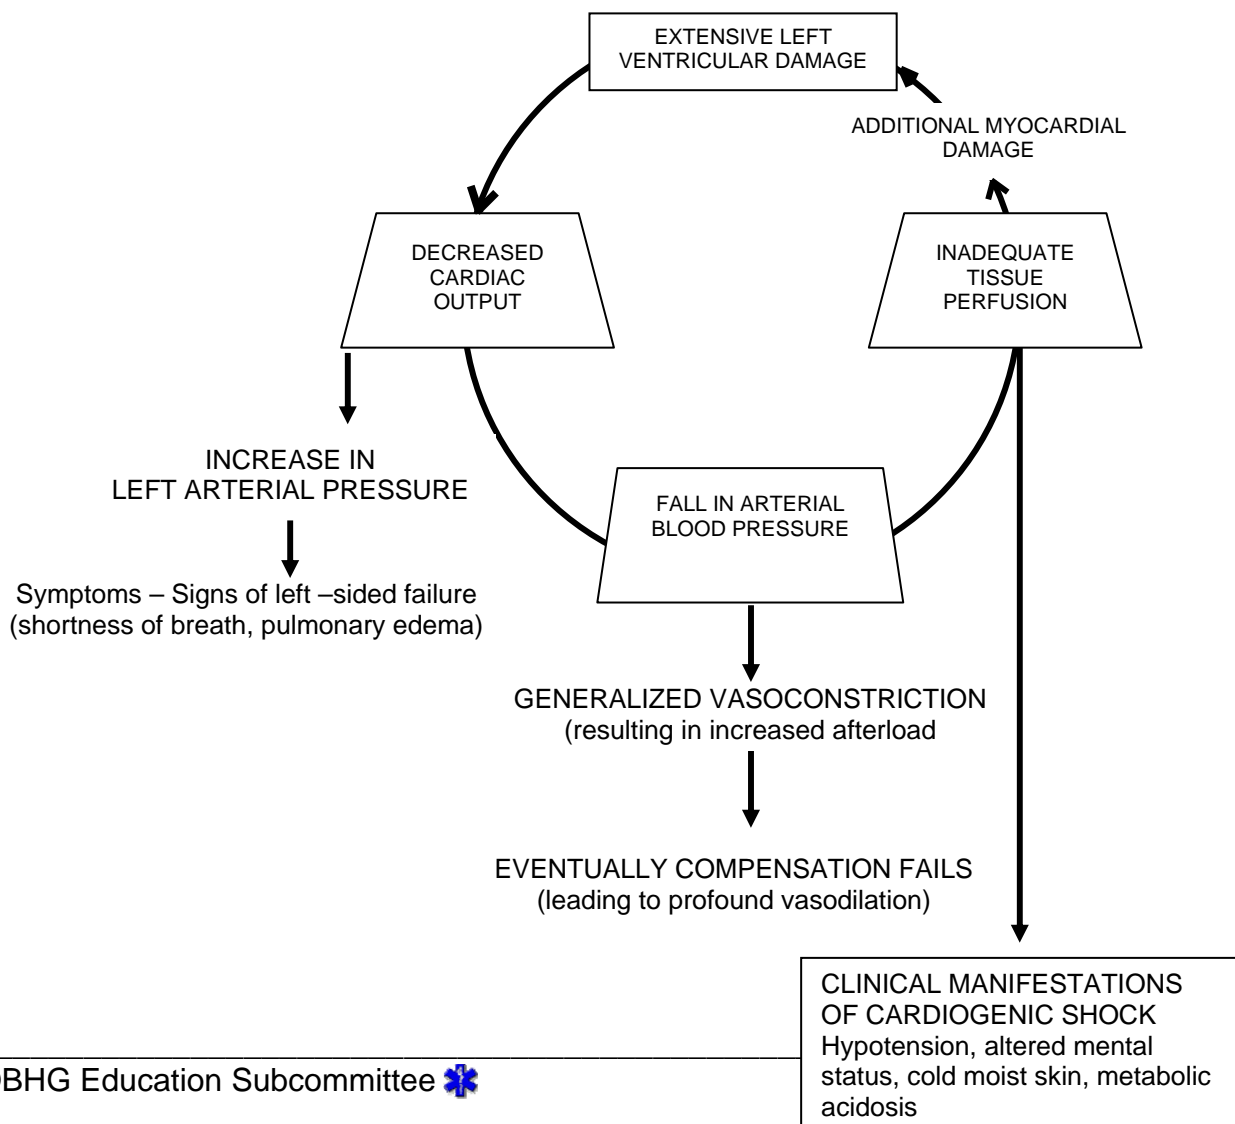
EXTENSIVE LEFT VENTRICULAR DAMAGE

ADDITIONAL MYOCARDIAL DAMAGE

DECREASED CARDIAC OUTPUT

INADEQUATE TISSUE PERFUSION

INCREASE IN LEFT ARTERIAL PRESSURE

Symptoms – Signs of left –sided failure (shortness of breath, pulmonary edema)

FALL IN ARTERIAL BLOOD PRESSURE

GENERALIZED VASOCONSTRICTION (resulting in increased afterload

EVENTUALLY COMPENSATION FAILS (leading to profound vasodilation)

CLINICAL MANIFESTATIONS OF CARDIOGENIC SHOCK
Hypotension, altered mental status, cold moist skin, metabolic acidosis

DBHG Education Subcommittee